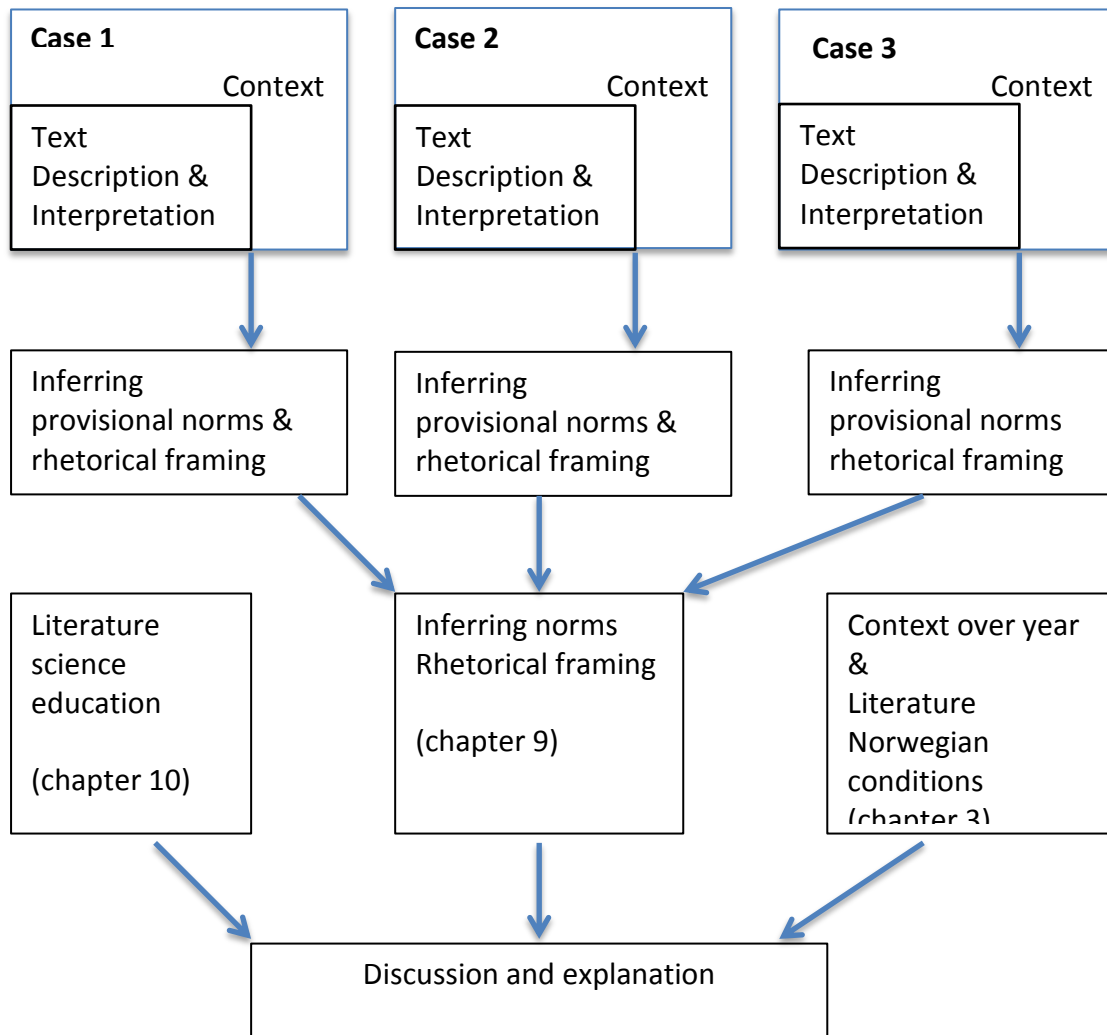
Case 1
Context
Text
Description &
Interpretation

Case 2
Context
Text
Description &
Interpretation

Case 3
Context
Text
Description &
Interpretation

Inferring provisional norms & rhetorical framing

Inferring provisional norms & rhetorical framing

Inferring provisional norms rhetorical framing

Literature science education

(chapter 10)

Inferring norms
Rhetorical framing

(chapter 9)

Context over year &
Literature Norwegian conditions
(chapter 3)

Discussion and explanation